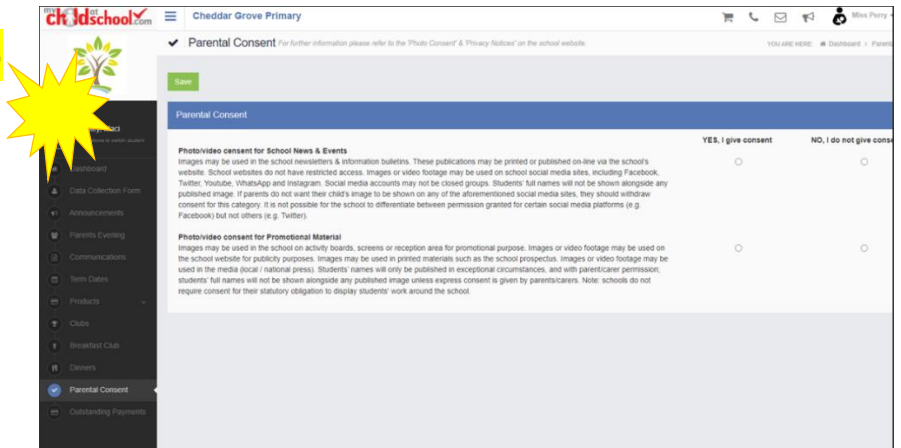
my child at school.com Cheddar Grove Primary Miss Perry

Parental Consent For further information please refer to the 'Photo Consent' & 'Privacy Notices' on the school website. YOU ARE HERE: Dashboard > Parent

Save

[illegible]

Dashboard
Data Collection Form
Announcements
Parents Evening
Communications
Term Dates
Products
Clubs
Breakfast Club
Dinners
Parental Consent
Outstanding Payments

Parental Consent

| | YES, I give consent | NO, I do not give conse |
|---|---|---|
| **Photo/video consent for School News & Events** Images may be used in the school newsletters & information bulletins. These publications may be printed or published on-line via the school's website. School websites do not have restricted access. Images or video footage may be used on school social media sites, including Facebook, Twitter, Youtube, WhatsApp and Instagram. Social media accounts may not be closed groups. Students' full names will not be shown alongside any published image. If parents do not want their child's image to be shown on any of the aforementioned social media sites, they should withdraw consent for this category. It is not possible for the school to differentiate between permission granted for certain social media platforms (e.g. Facebook) but not others (e.g. Twitter). | ○ | ○ |
| **Photo/video consent for Promotional Material** Images may be used in the school on activity boards, screens or reception area for promotional purpose. Images or video footage may be used on the school website for publicity purposes. Images may be used in printed materials such as the school prospectus. Images or video footage may be used in the media (local / national press). Students' names will only be published in exceptional circumstances, and with parent/carer permission, students' full names will not be shown alongside any published image unless express consent is given by parents/carers. Note: schools do not require consent for their statutory obligation to display students' work around the school. | ○ | ○ |